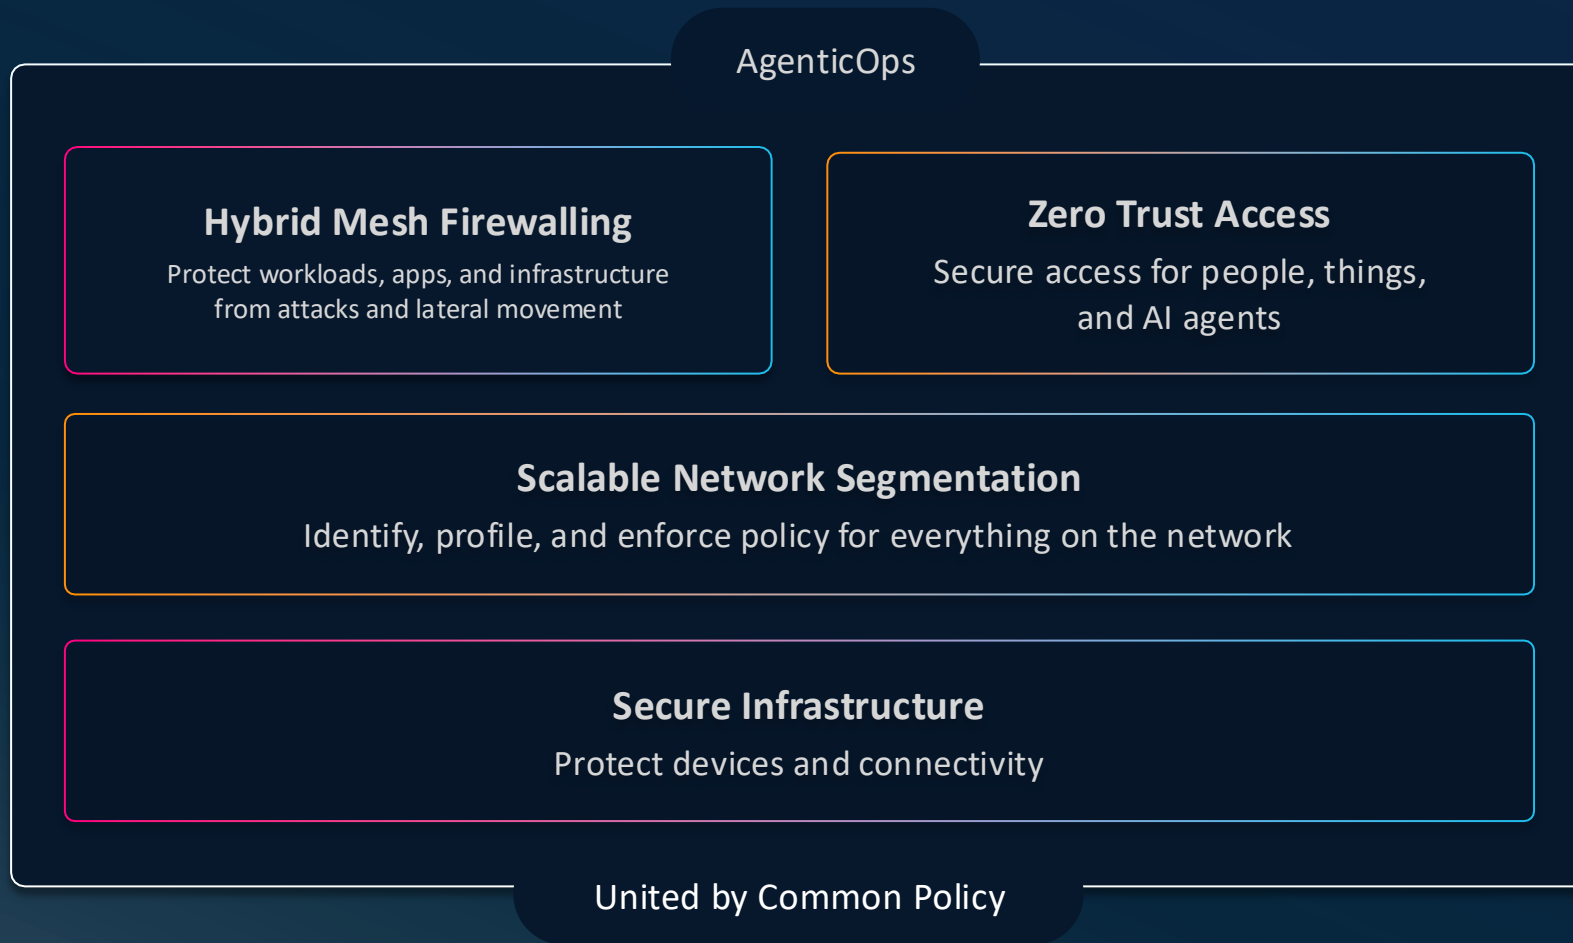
AgenticOps

Hybrid Mesh Firewalling
Protect workloads, apps, and infrastructure from attacks and lateral movement

Zero Trust Access
Secure access for people, things, and AI agents

Scalable Network Segmentation
Identify, profile, and enforce policy for everything on the network

Secure Infrastructure
Protect devices and connectivity

United by Common Policy